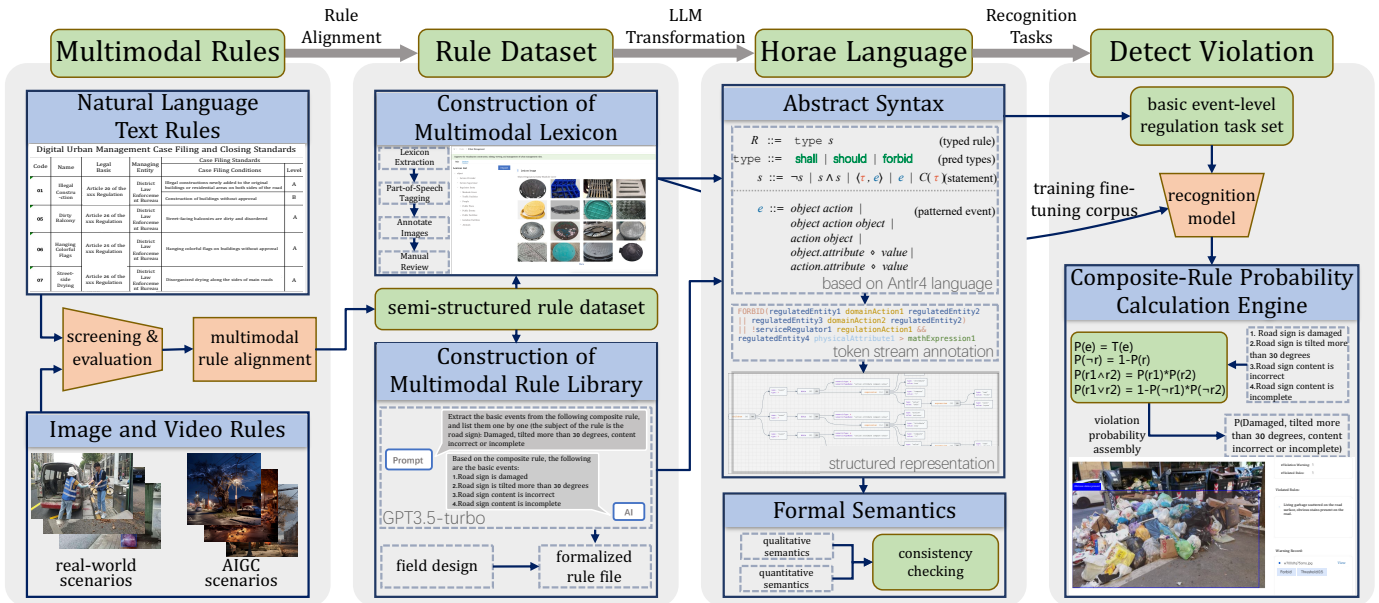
Multimodal Rules

Rule Alignment

Rule Dataset

LLM Transformation

Horae Language

Recognition Tasks

Detect Violation

Natural Language Text Rules

Digital Urban Management Case Filing and Closing Standards

| Code | Name | Legal Basic | Managing Entity | Case Filing Conditions | Level |
|---|---|---|---|---|---|
| 01 | Illegal Constru-ction | Article 26 of the xxx Regulation | District Law Enforcement Bureau | Illegal constructions newly added to the original buildings or residential areas on both sides of the road | A |
| | | | | Construction of buildings without approval | B |
| 05 | Dirty Balcony | Article 26 of the xxx Regulation | District Law Enforcement Bureau | Street-facing balconies are dirty and disordered | A |
| 06 | Hanging Colorful Flags | Article 26 of the xxx Regulation | District Law Enforcement Bureau | Hanging colorful flags on buildings without approval | A |
| 07 | Street-side Drying | Article 26 of the xxx Regulation | District Law Enforcement Bureau | Disorganized drying along the sides of main roads | A |

screening & evaluation

multimodal rule alignment

Image and Video Rules

real-world scenarios

AIGC scenarios

Construction of Multimodal Lexicon

Lexicon Extraction

Part-of-Speech Tagging

Annotate Images

Manual Review

semi-structured rule dataset

Construction of Multimodal Rule Library

Prompt

Extract the basic events from the following composite rule, and list them one by one (the subject of the rule is the road sign): Damaged, tilted more than 30 degrees, content incorrect or incomplete

Based on the composite rule, the following are the basic events:
1.Road sign is damaged
2.Road sign is tilted more than 30 degrees
3.Road sign content is incorrect
4.Road sign content is incomplete

AI

GPT3.5-turbo

field design

formalized rule file

Abstract Syntax

$R$ ::= type $s$ (typed rule)
type ::= shall | should | forbid (pred types)
$s$ ::= $\neg s$ | $s \wedge s$ | $(\tau, e)$ | $e$ | $C(\tau)$ (statement)

$e$ ::= object action | object action object | action object | object.attribute $\circ$ value | action.attribute $\circ$ value (patterned event)

based on Antlr4 language

FORBID(regulatedEntity1 domainAction1 regulatedEntity2 || regulatedEntity3 domainAction2 regulatedEntity2) || !serviceRegulator1 regulationAction1 && regulatedEntity4 physicalAttribute1 > mathExpression1

token stream annotation

structured representation

Formal Semantics

qualitative semantics

quantitative semantics

consistency checking

basic event-level regulation task set

training fine-tuning corpus

recognition model

Composite-Rule Probability Calculation Engine

P(e) = T(e)
P(¬r) = 1-P(r)
P(r1∧r2) = P(r1)*P(r2)
P(r1∨r2) = 1-P(¬r1)*P(¬r2)

1. Road sign is damaged
2.Road sign is tilted more than 30 degrees
3.Road sign content is incorrect
4.Road sign content is incomplete

violation probability assembly

P(Damaged, tilted more than 30 degrees, content incorrect or incomplete)

Violated Rules
Going garbage scattered on the road surface, obvious mass present on the road.
Warning Record
Forbid